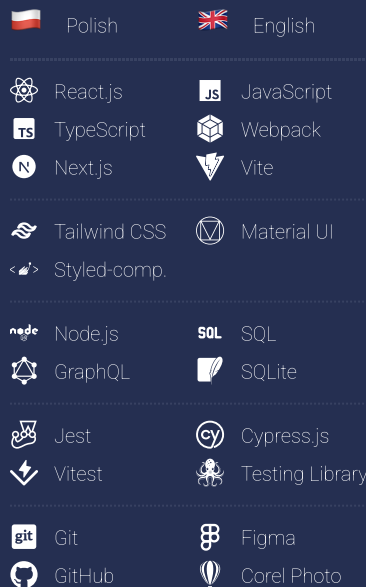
Polish | English

React.js | JavaScript
TypeScript | Webpack
Next.js | Vite

Tailwind CSS | Material UI
Styled-comp.

Node.js | SQL
GraphQL | SQLite

Jest | Cypress.js
Vitest | Testing Library

Git | Figma
GitHub | Corel Photo